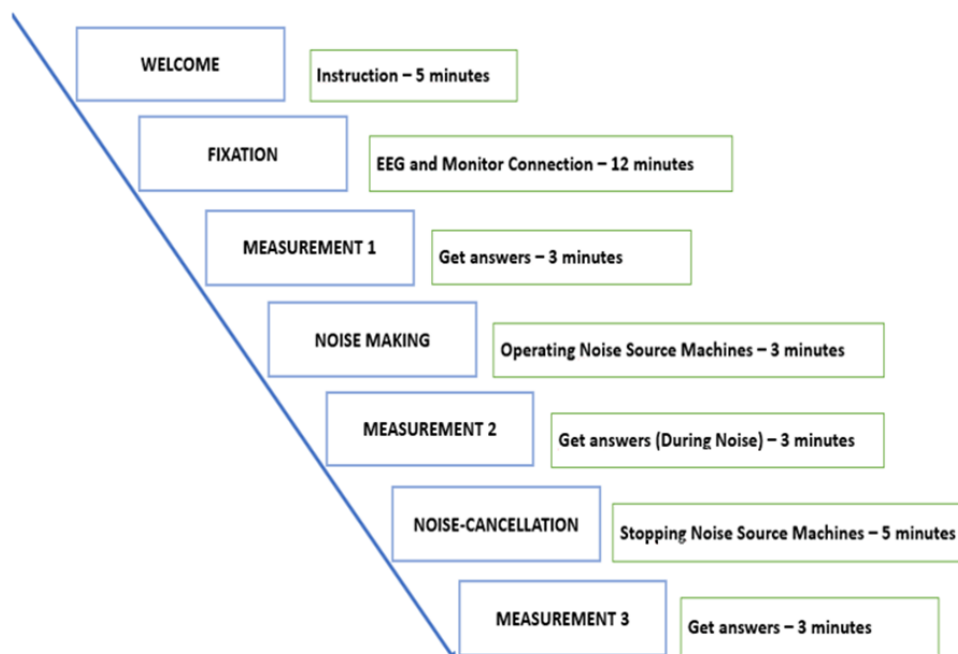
WELCOME
Instruction – 5 minutes
FIXATION
EEG and Monitor Connection – 12 minutes
MEASUREMENT 1
Get answers – 3 minutes
NOISE MAKING
Operating Noise Source Machines – 3 minutes
MEASUREMENT 2
Get answers (During Noise) – 3 minutes
NOISE-CANCELLATION
Stopping Noise Source Machines – 5 minutes
MEASUREMENT 3
Get answers – 3 minutes